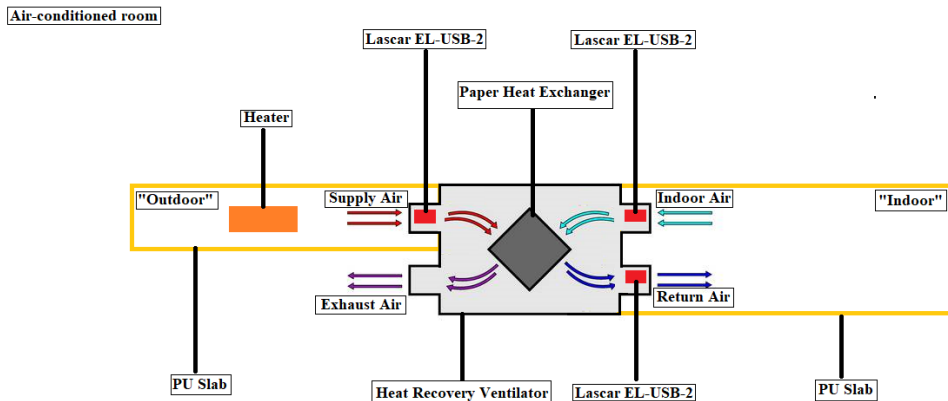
Air-conditioned room

Lascar EL-USB-2

Lascar EL-USB-2

Paper Heat Exchanger

Heater

"Outdoor"

Supply Air

Indoor Air

"Indoor"

Exhaust Air

Return Air

PU Slab

Heat Recovery Ventilator

Lascar EL-USB-2

PU Slab